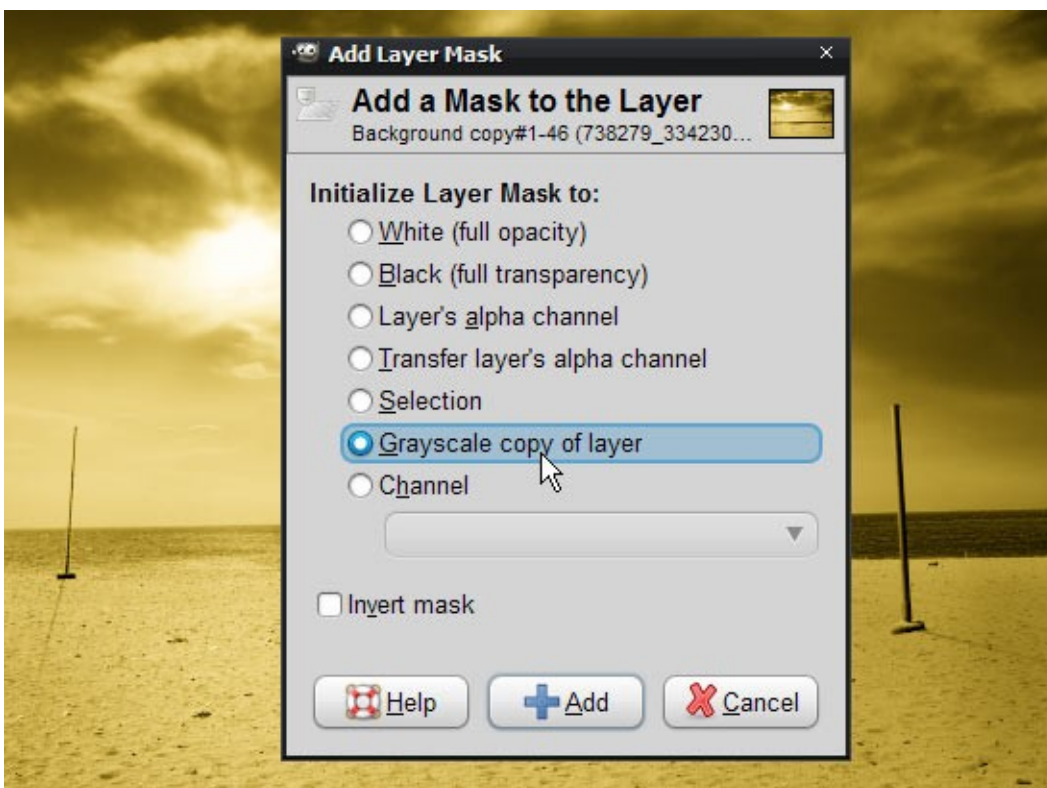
Add Layer Mask
×
Add a Mask to the Layer
Background copy#1-46 (738279_334230...

Initialize Layer Mask to:
White (full opacity)
Black (full transparency)
Layer's alpha channel
Transfer layer's alpha channel
Selection
Grayscale copy of layer
Channel

Invert mask

Help
Add
Cancel